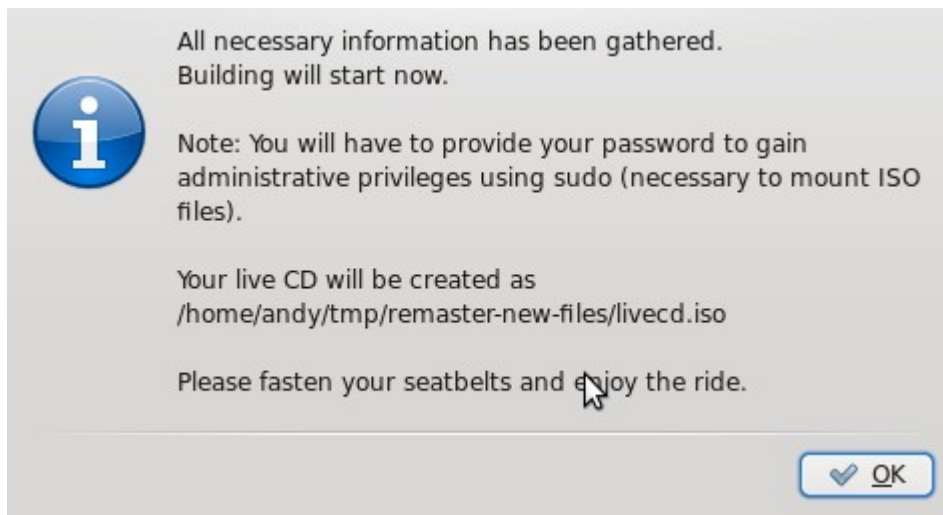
All necessary information has been gathered.
Building will start now.

Note: You will have to provide your password to gain administrative privileges using sudo (necessary to mount ISO files).

Your live CD will be created as
/home/andy/tmp/remaster-new-files/livecd.iso

Please fasten your seatbelts and enjoy the ride.

OK